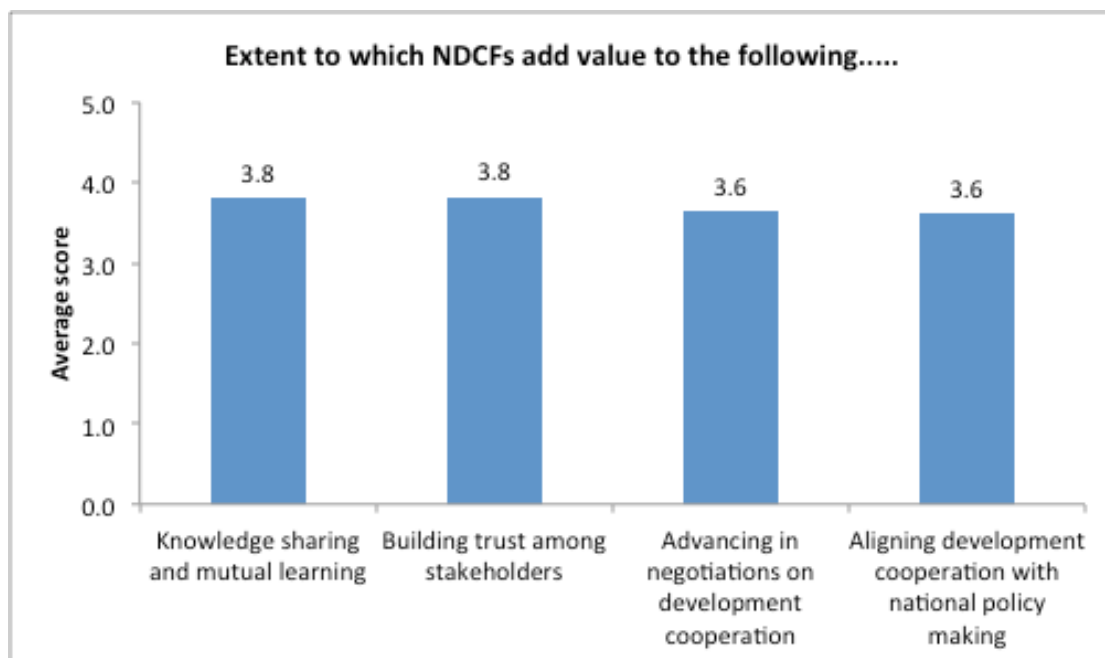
Extent to which NDCFs add value to the following.....

Average score

5.0
4.0
3.0
2.0
1.0
0.0

3.8
3.8
3.6
3.6

Knowledge sharing and mutual learning
Building trust among stakeholders
Advancing in negotiations on development cooperation
Aligning development cooperation with national policy making